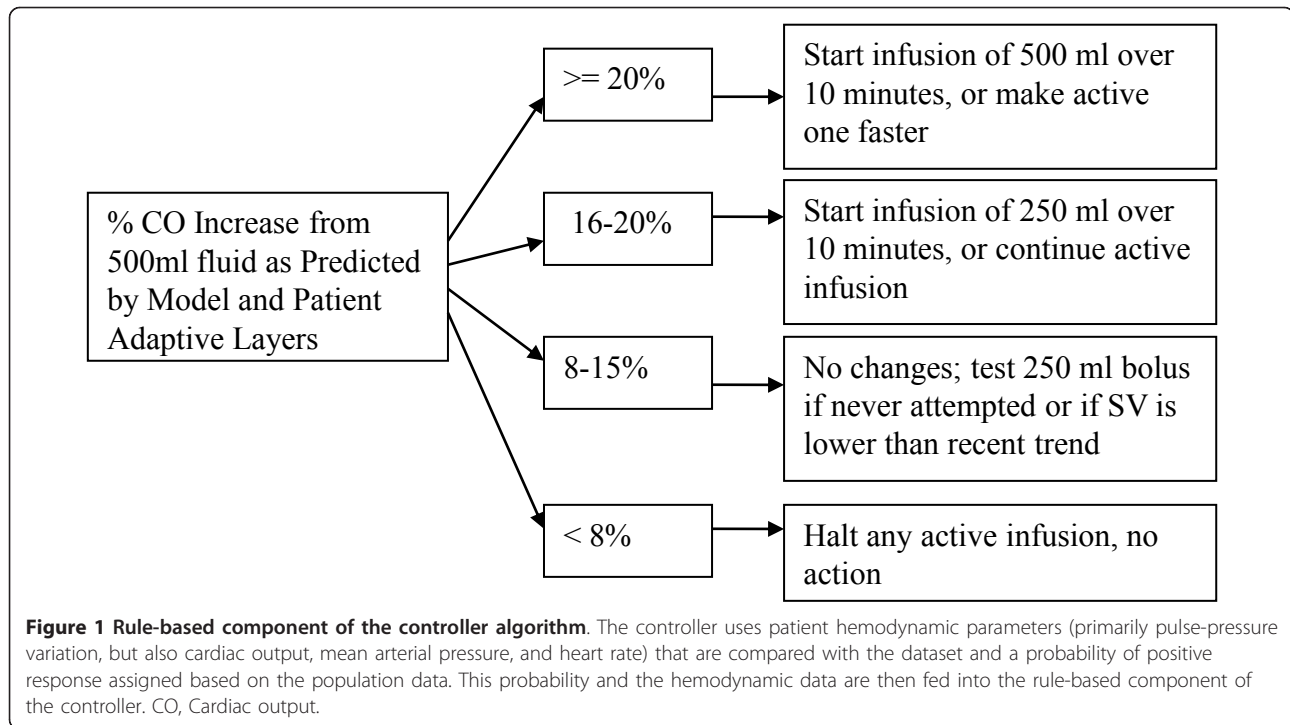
% CO Increase from 500ml fluid as Predicted by Model and Patient Adaptive Layers

>= 20%

Start infusion of 500 ml over 10 minutes, or make active one faster

16-20%

Start infusion of 250 ml over 10 minutes, or continue active infusion

8-15%

No changes; test 250 ml bolus if never attempted or if SV is lower than recent trend

< 8%

Halt any active infusion, no action

**Figure 1 Rule-based component of the controller algorithm**. The controller uses patient hemodynamic parameters (primarily pulse-pressure variation, but also cardiac output, mean arterial pressure, and heart rate) that are compared with the dataset and a probability of positive response assigned based on the population data. This probability and the hemodynamic data are then fed into the rule-based component of the controller. CO, Cardiac output.